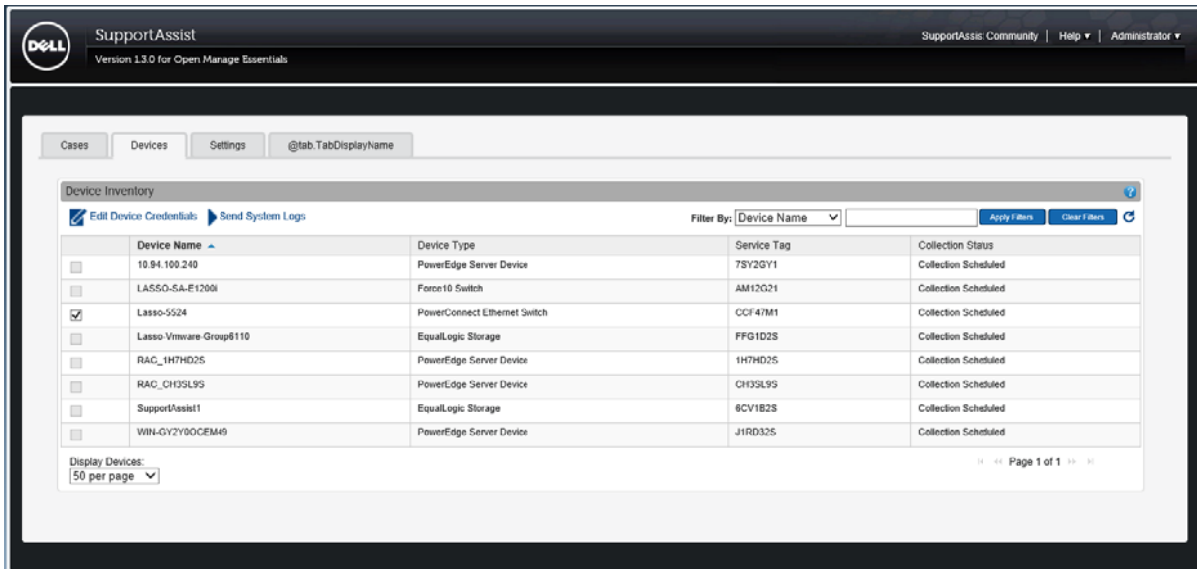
DELL SupportAssist
Version 1.3.0 for Open Manage Essentials

SupportAssist Community | Help ▾ | Administrator ▾

Cases | Devices | Settings | @tab.TabDisplayName

Device Inventory

Edit Device Credentials | Send System Logs

Filter By: Device Name | Apply Filters | Clear Filters

| | Device Name | Device Type | Service Tag | Collection Status |
|---|---|---|---|---|
| ☐ | 10.94.100.240 | PowerEdge Server Device | 7SY2GY1 | Collection Scheduled |
| ☐ | LASSO-SA-E1200i | Force10 Switch | AM12G21 | Collection Scheduled |
| ☑ | Lasso-5524 | PowerConnect Ethernet Switch | CCF47M1 | Collection Scheduled |
| ☐ | Lasso-Vmware-Group6110 | EqualLogic Storage | FFG1D2S | Collection Scheduled |
| ☐ | RAC_1H7HD2S | PowerEdge Server Device | 1H7HD2S | Collection Scheduled |
| ☐ | RAC_CH3SL9S | PowerEdge Server Device | CH3SL9S | Collection Scheduled |
| ☐ | SupportAssist1 | EqualLogic Storage | 6CV1B2S | Collection Scheduled |
| ☐ | WIN-GY2Y0OCEM49 | PowerEdge Server Device | J1RD32S | Collection Scheduled |

Display Devices:
50 per page

Page 1 of 1